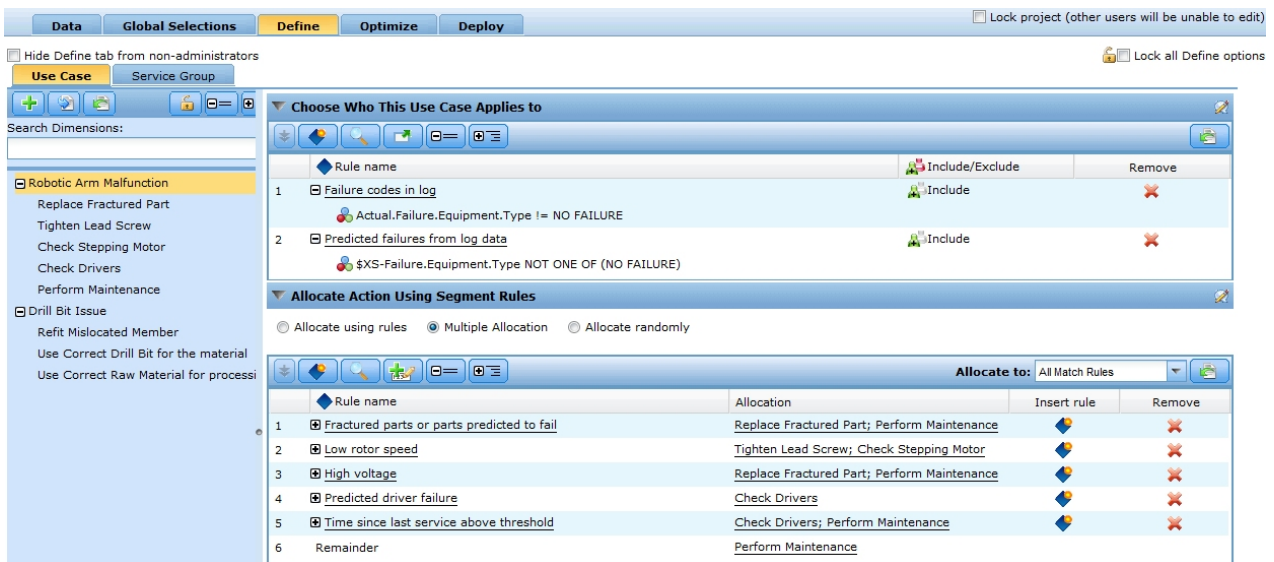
Data | Global Selections | Define | Optimize | Deploy

Lock project (other users will be unable to edit)

Hide Define tab from non-administrators

Lock all Define options

Use Case | Service Group

Search Dimensions:

⊟ Robotic Arm Malfunction
Replace Fractured Part
Tighten Lead Screw
Check Stepping Motor
Check Drivers
Perform Maintenance
⊟ Drill Bit Issue
Refit Mislocated Member
Use Correct Drill Bit for the material
Use Correct Raw Material for processi

Choose Who This Use Case Applies to

| | Rule name | Include/Exclude | Remove |
|---|---|---|---|
| 1 | ⊟ Failure codes in log | Include | |
| | Actual.Failure.Equipment.Type != NO FAILURE | | |
| 2 | ⊟ Predicted failures from log data | Include | |
| | $XS-Failure.Equipment.Type NOT ONE OF (NO FAILURE) | | |

Allocate Action Using Segment Rules

Allocate using rules
Multiple Allocation
Allocate randomly

Allocate to: All Match Rules

| | Rule name | Allocation | Insert rule | Remove |
|---|---|---|---|---|
| 1 | ⊞ Fractured parts or parts predicted to fail | Replace Fractured Part; Perform Maintenance | | |
| 2 | ⊞ Low rotor speed | Tighten Lead Screw; Check Stepping Motor | | |
| 3 | ⊞ High voltage | Replace Fractured Part; Perform Maintenance | | |
| 4 | ⊞ Predicted driver failure | Check Drivers | | |
| 5 | ⊞ Time since last service above threshold | Check Drivers; Perform Maintenance | | |
| 6 | Remainder | Perform Maintenance | | |